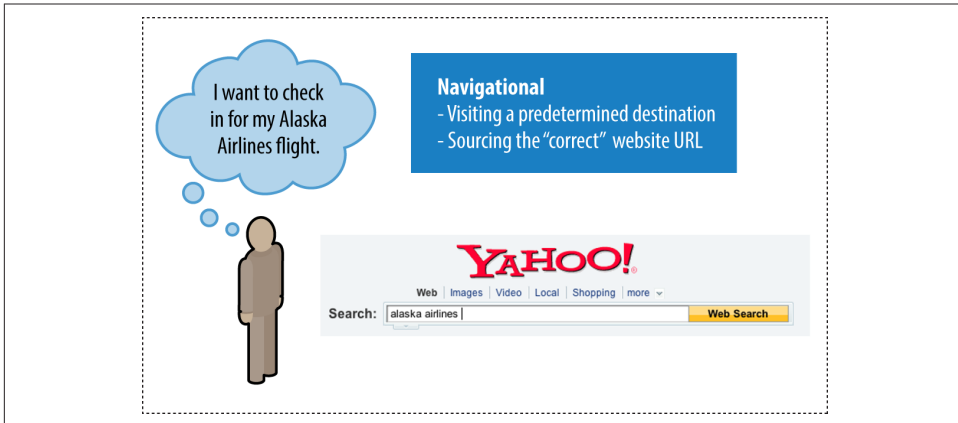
I want to check in for my Alaska Airlines flight.

Navigational
- Visiting a predetermined destination
- Sourcing the "correct" website URL

YAHOO!

Web | Images | Video | Local | Shopping | more

Search: alaska airlines

Web Search